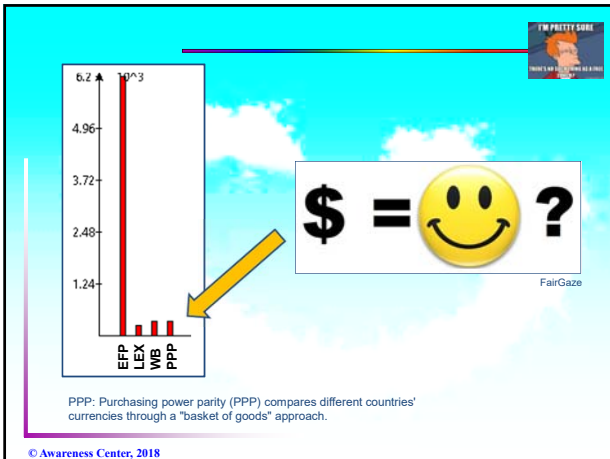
I'M PRETTY SURE
THERE'S NO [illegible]

6.2 $\times 10^3$
4.96
3.72
2.48
1.24

EFP
LEX
WB
PPP

\$ = ?

FairGaze

PPP: Purchasing power parity (PPP) compares different countries' currencies through a "basket of goods" approach.

© Awareness Center, 2018